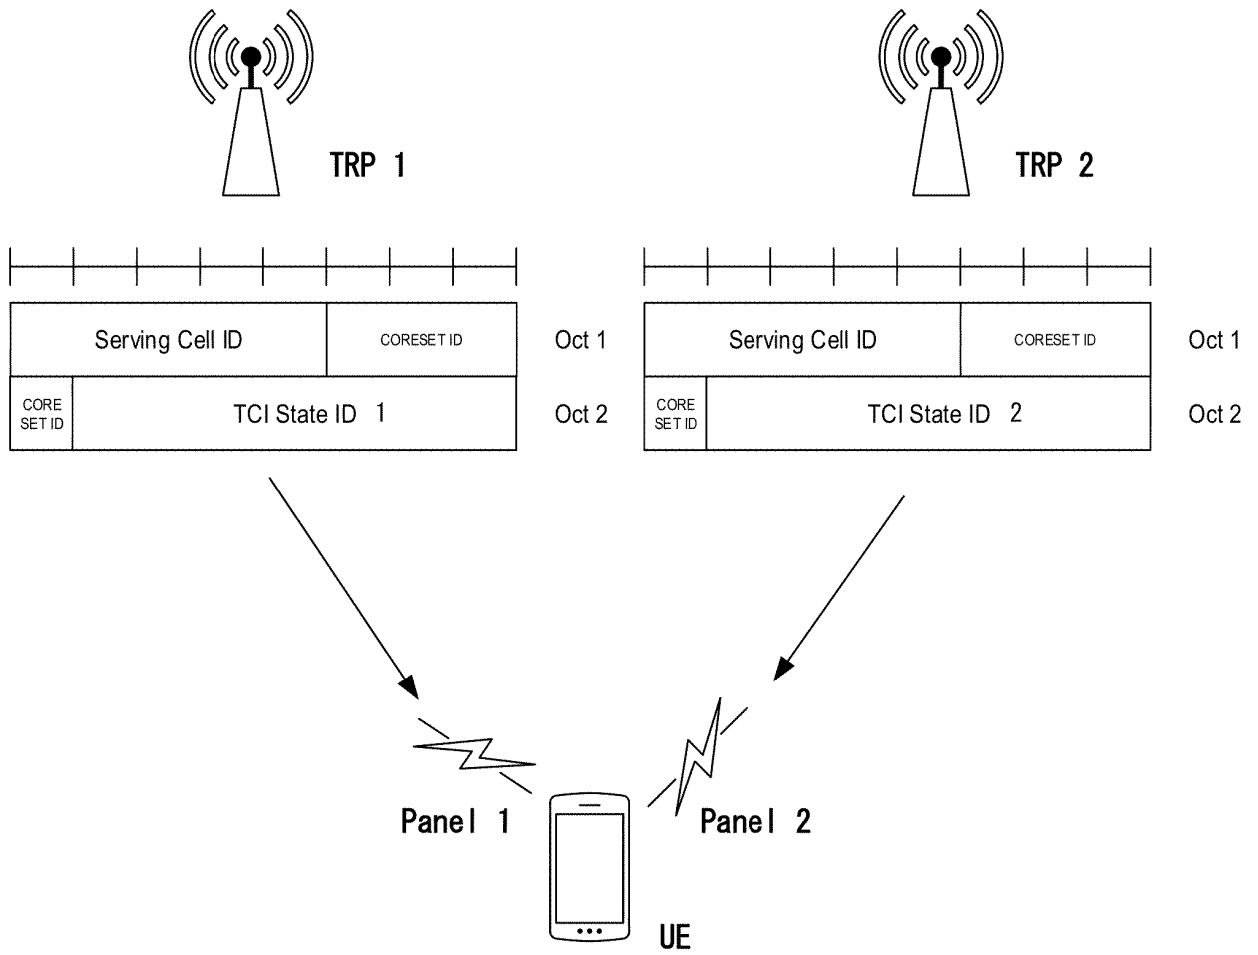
TRP 1

TRP 2

| Serving Cell ID | CORESET ID |
|---|---|
| CORE SET ID | TCI State ID 1 |

Oct 1
Oct 2

| Serving Cell ID | CORESET ID |
|---|---|
| CORE SET ID | TCI State ID 2 |

Oct 1
Oct 2

Panel 1

Panel 2

UE